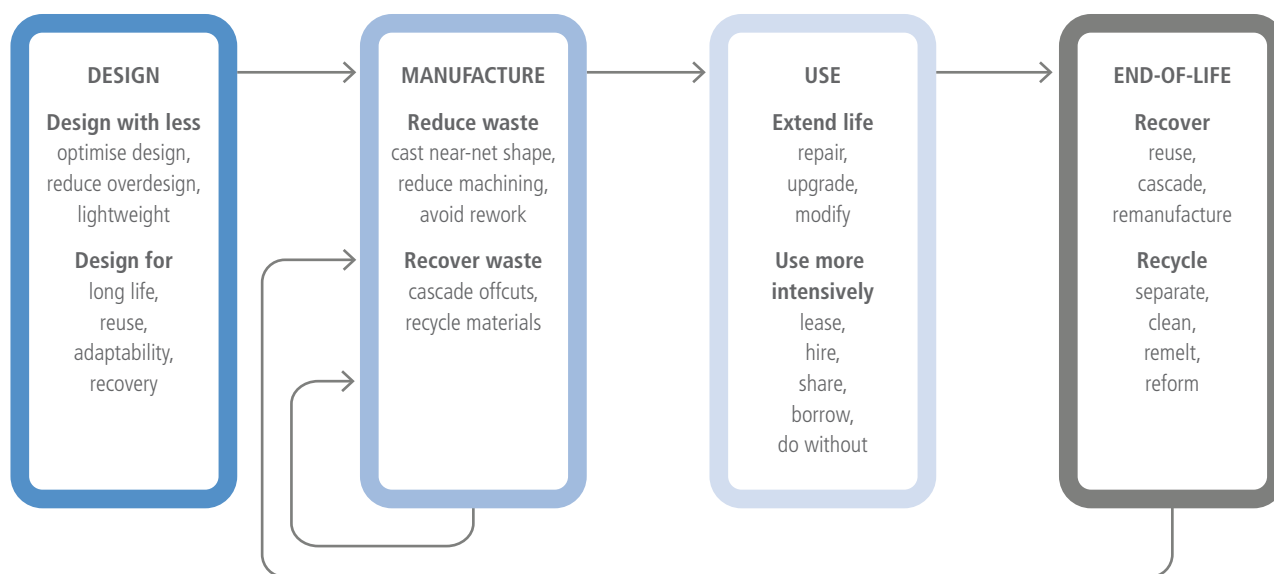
DESIGN

Design with less
optimise design, reduce overdesign, lightweight

Design for
long life, reuse, adaptability, recovery

MANUFACTURE

Reduce waste
cast near-net shape, reduce machining, avoid rework

Recover waste
cascade offcuts, recycle materials

USE

Extend life
repair, upgrade, modify

Use more intensively
lease, hire, share, borrow, do without

END-OF-LIFE

Recover
reuse, cascade, remanufacture

Recycle
separate, clean, remelt, reform